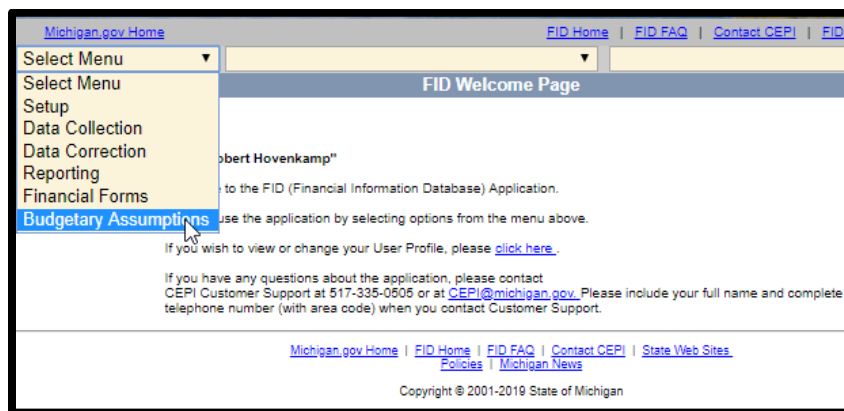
Michigan.gov Home

FID Home | FID FAQ | Contact CEPI | FID

Select Menu

Select Menu
Setup
Data Collection
Data Correction
Reporting
Financial Forms
Budgetary Assumptions

FID Welcome Page

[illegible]obert Hovenkamp"

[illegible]e to the FID (Financial Information Database) Application.

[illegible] use the application by selecting options from the menu above.

If you wish to view or change your User Profile, please click here .

If you have any questions about the application, please contact CEPI Customer Support at 517-335-0505 or at CEPI@michigan.gov. Please include your full name and complete telephone number (with area code) when you contact Customer Support.

Michigan.gov Home | FID Home | FID FAQ | Contact CEPI | State Web Sites
Policies | Michigan News

Copyright © 2001-2019 State of Michigan